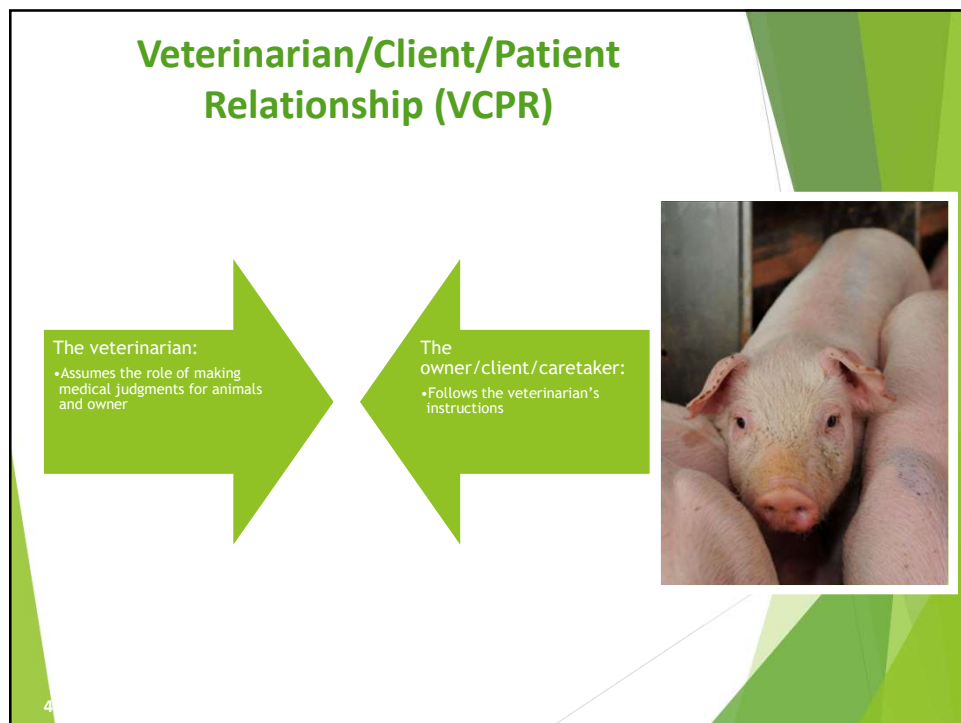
Veterinarian/Client/Patient Relationship (VCPR)

The veterinarian:
•Assumes the role of making medical judgments for animals and owner

The owner/client/caretaker:
•Follows the veterinarian's instructions

4